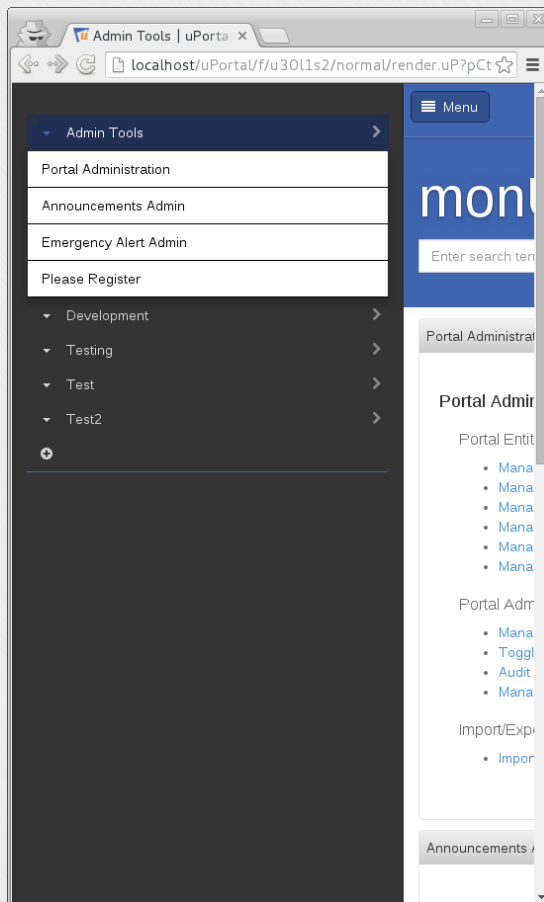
Admin Tools | uPorta ×

localhost/uPortal/f/u30l1s2/normal/render.uP?pCt

Admin Tools
Portal Administration
Announcements Admin
Emergency Alert Admin
Please Register
Development
Testing
Test
Test2

Menu

mon

Enter search ter

Portal Administrat

Portal Admin

Portal Entit

• Mana
• Mana
• Mana
• Mana
• Mana
• Mana

Portal Adm

• Mana
• Toggl
• Audit
• Mana

Import/Expo

• Impor

Announcements